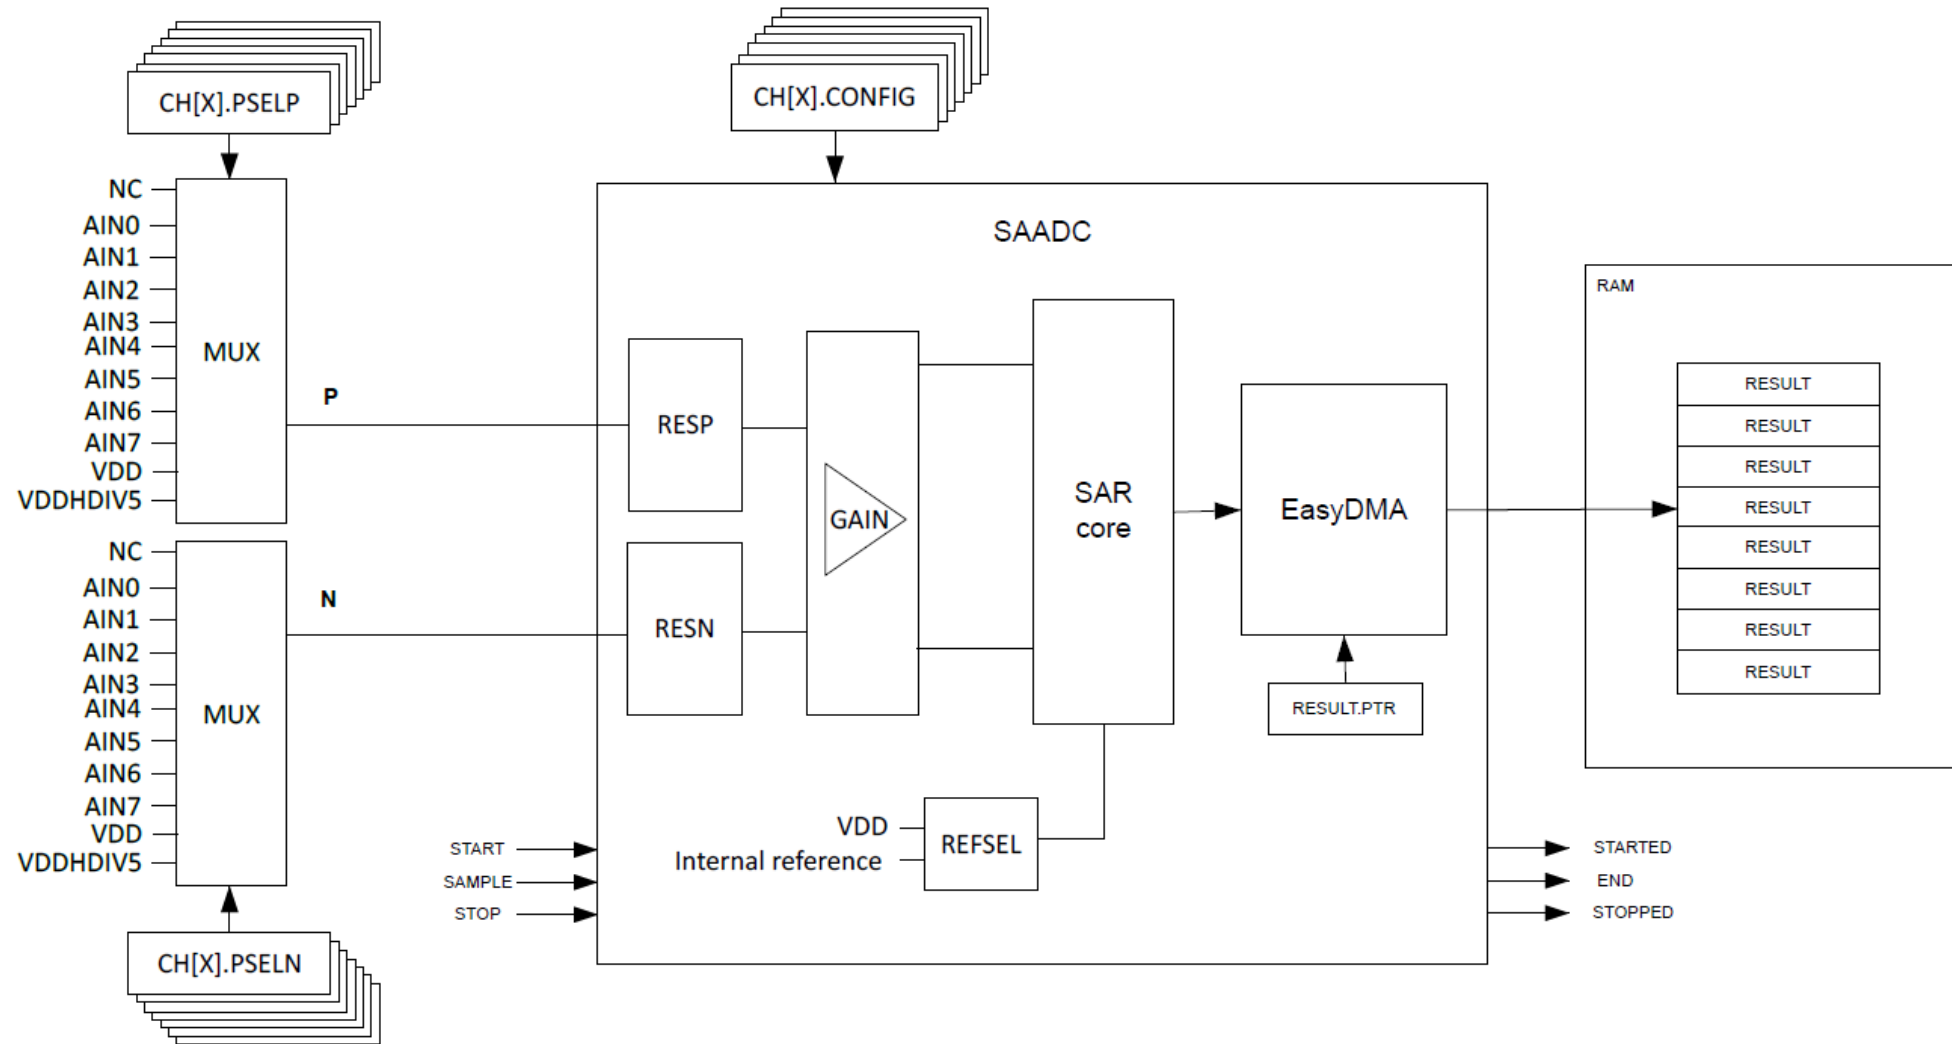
CH[X].PSELP

CH[X].CONFIG

NC
AIN0
AIN1
AIN2
AIN3
AIN4
AIN5
AIN6
AIN7
VDD
VDDHDIV5

MUX

P

SAADC

RAM

RESP

GAIN

SAR core

EasyDMA

RESULT
RESULT
RESULT
RESULT
RESULT
RESULT
RESULT
RESULT

NC
AIN0
AIN1
AIN2
AIN3
AIN4
AIN5
AIN6
AIN7
VDD
VDDHDIV5

MUX

N

RESN

RESULT.PTR

VDD
Internal reference

REFSEL

START
SAMPLE
STOP

STARTED
END
STOPPED

CH[X].PSELN